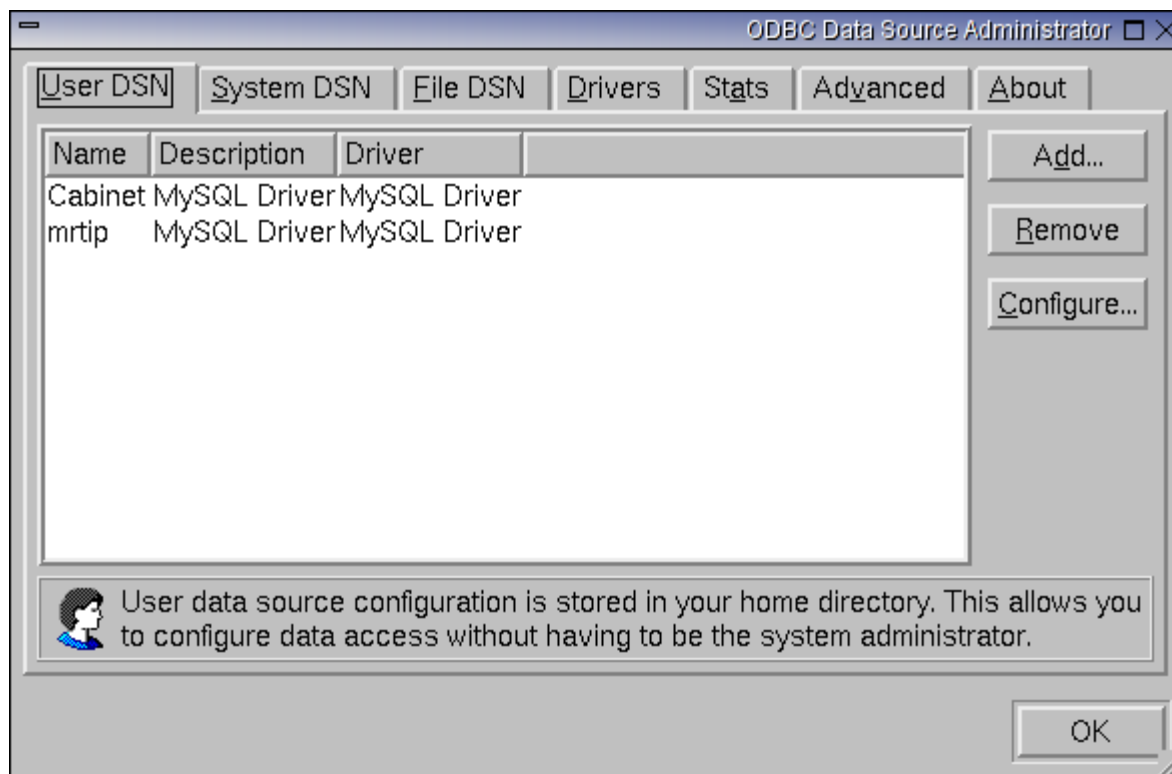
ODBC Data Source Administrator

User DSN | System DSN | File DSN | Drivers | Stats | Advanced | About

| Name | Description | Driver |
|---|---|---|
| Cabinet | MySQL Driver | MySQL Driver |
| mrtip | MySQL Driver | MySQL Driver |

Add...

Remove

Configure...

User data source configuration is stored in your home directory. This allows you to configure data access without having to be the system administrator.

OK